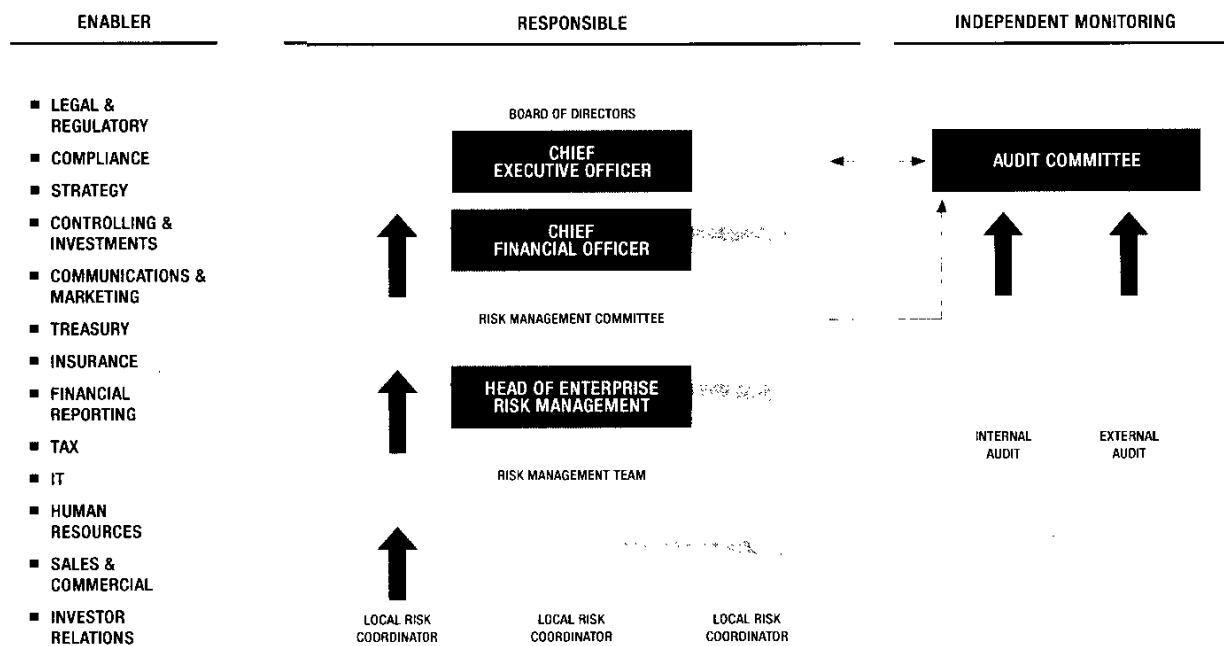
ENABLER

RESPONSIBLE

INDEPENDENT MONITORING

- LEGAL & REGULATORY
- COMPLIANCE
- STRATEGY
- CONTROLLING & INVESTMENTS
- COMMUNICATIONS & MARKETING
- TREASURY
- INSURANCE
- FINANCIAL REPORTING
- TAX
- IT
- HUMAN RESOURCES
- SALES & COMMERCIAL
- INVESTOR RELATIONS

BOARD OF DIRECTORS

CHIEF EXECUTIVE OFFICER

CHIEF FINANCIAL OFFICER

RISK MANAGEMENT COMMITTEE

HEAD OF ENTERPRISE RISK MANAGEMENT

RISK MANAGEMENT TEAM

LOCAL RISK COORDINATOR

LOCAL RISK COORDINATOR

LOCAL RISK COORDINATOR

AUDIT COMMITTEE

INTERNAL AUDIT

EXTERNAL AUDIT